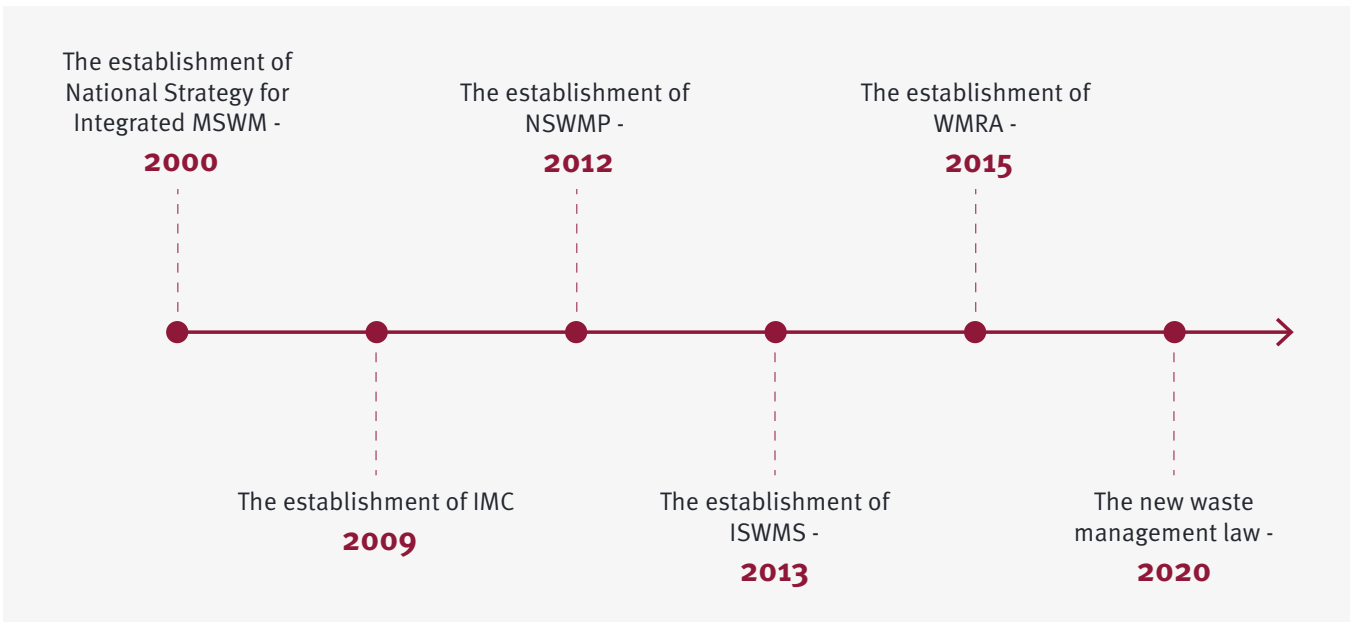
The establishment of National Strategy for Integrated MSWM -
2000

The establishment of NSWMP -
2012

The establishment of WMRA -
2015

The establishment of IMC
2009

The establishment of ISWMS -
2013

The new waste management law -
2020